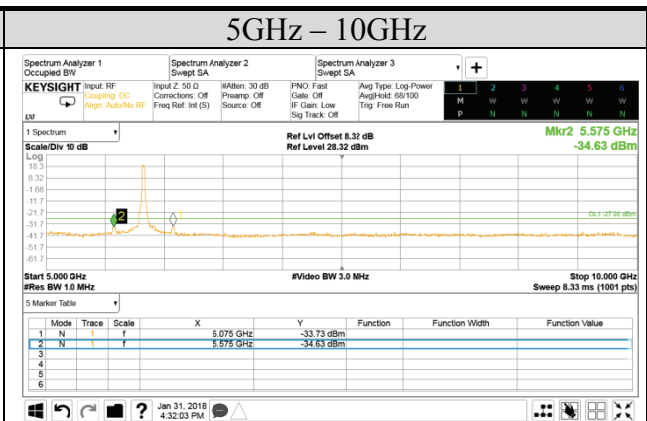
5GHz – 10GHz

Spectrum Analyzer 1
Occupied BW

Spectrum Analyzer 2
Swept SA

Spectrum Analyzer 3
Swept SA

KEYSIGHT Input: RF
Coupling: DC
Align: Auto/No RF

Input Z: 50 Ω
Corrections: Off
Freq Ref: Int (S)

#Atten: 30 dB
Preamp: Off
Source: Off

PNO: Fast
Gate: Off
IF Gain: Low
Sig Track: Off

Avg Type: Log-Power
Avg|Hold: 68/100
Trig: Free Run

| 1 | 2 | 3 | 4 | 5 | 6 |
|---|---|---|---|---|---|
| M | W | W | W | W | W |
| P | N | N | N | N | N |

1 Spectrum

Scale/Div 10 dB

Ref Lvl Offset 8.32 dB
Ref Level 28.32 dBm

Mkr2 5.575 GHz
-34.63 dBm

Log
18.3
8.32
-1.68
-11.7
-21.7
-31.7
-41.7
-51.7
-61.7

2
1

DL1 -27.00 dBm

Start 5.000 GHz
#Res BW 1.0 MHz

#Video BW 3.0 MHz

Stop 10.000 GHz
Sweep 8.33 ms (1001 pts)

5 Marker Table

| | Mode | Trace | Scale | X | Y | Function | Function Width | Function Value |
|---|---|---|---|---|---|---|---|---|
| 1 | N | 1 | f | 5.075 GHz | -33.73 dBm | | | |
| 2 | N | 1 | f | 5.575 GHz | -34.63 dBm | | | |
| 3 | | | | | | | | |
| 4 | | | | | | | | |
| 5 | | | | | | | | |
| 6 | | | | | | | | |

Jan 31, 2018
4:32:03 PM